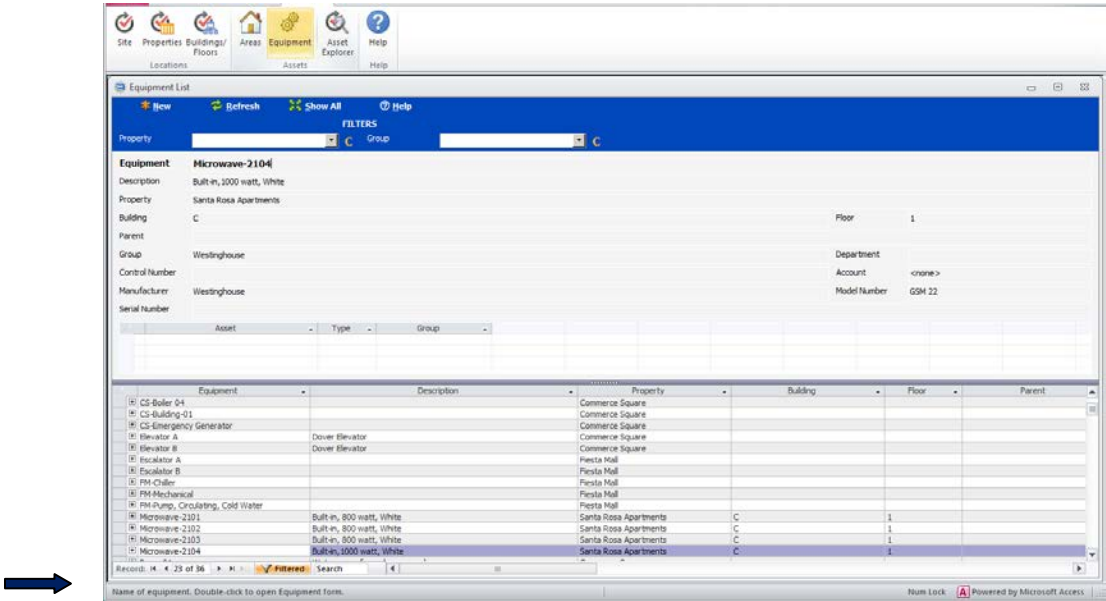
Site Properties Buildings/Floors Areas Equipment Asset Explorer Help
Locations Assets Help

Equipment List

New Refresh Show All Help
FILTERS
Property C Group C

Equipment Microwave-2104
Description Built-in, 1000 watt, White
Property Santa Rosa Apartments
Building C
Floor 1
Parent
Group Westinghouse
Department
Control Number
Account <none>
Manufacturer Westinghouse
Model Number GSM 22
Serial Number

| Asset | Type | Group |
|---|---|---|

| Equipment | Description | Property | Building | Floor | Parent |
|---|---|---|---|---|---|
| CS-Boiler 04 | | Commerce Square | | | |
| CS-Building-01 | | Commerce Square | | | |
| CS-Emergency Generator | | Commerce Square | | | |
| Elevator A | Dover Elevator | Commerce Square | | | |
| Elevator B | Dover Elevator | Commerce Square | | | |
| Escalator A | | Fiesta Mall | | | |
| Escalator B | | Fiesta Mall | | | |
| FM-Chiller | | Fiesta Mall | | | |
| FM-Mechanical | | Fiesta Mall | | | |
| FM-Pump, Circulating, Cold Water | | Fiesta Mall | | | |
| Microwave-2101 | Built-in, 800 watt, White | Santa Rosa Apartments | C | 1 | |
| Microwave-2102 | Built-in, 800 watt, White | Santa Rosa Apartments | C | 1 | |
| Microwave-2103 | Built-in, 800 watt, White | Santa Rosa Apartments | C | 1 | |
| Microwave-2104 | Built-in, 1000 watt, White | Santa Rosa Apartments | C | 1 | |

Record: 23 of 36 Filtered Search

Name of equipment. Double-click to open Equipment form.
Num Lock Powered by Microsoft Access